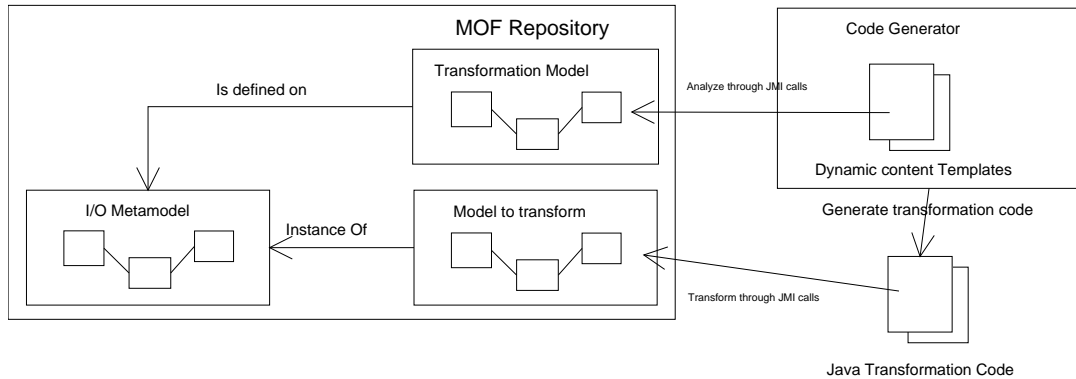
MOF Repository

Transformation Model

Is defined on

I/O Metamodel

Instance Of

Model to transform

Code Generator

Analyze through JMI calls

Dynamic content Templates

Generate transformation code

Transform through JMI calls

Java Transformation Code